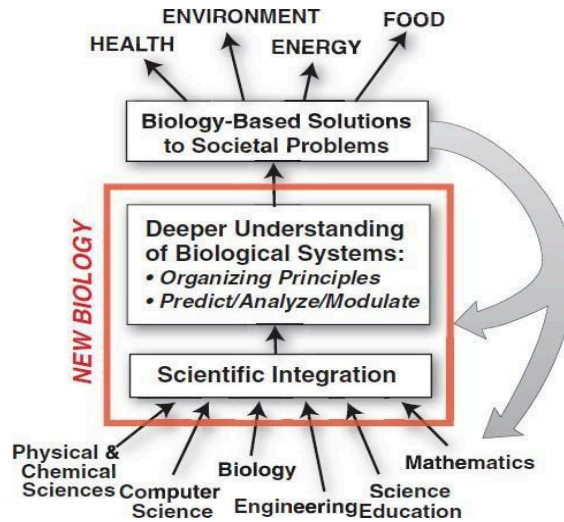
ENVIRONMENT

HEALTH

ENERGY

FOOD

Biology-Based Solutions to Societal Problems

NEW BIOLOGY

Deeper Understanding of Biological Systems:
• Organizing Principles
• Predict/Analyze/Modulate

Scientific Integration

Physical & Chemical Sciences

Computer Science

Biology

Engineering

Science Education

Mathematics